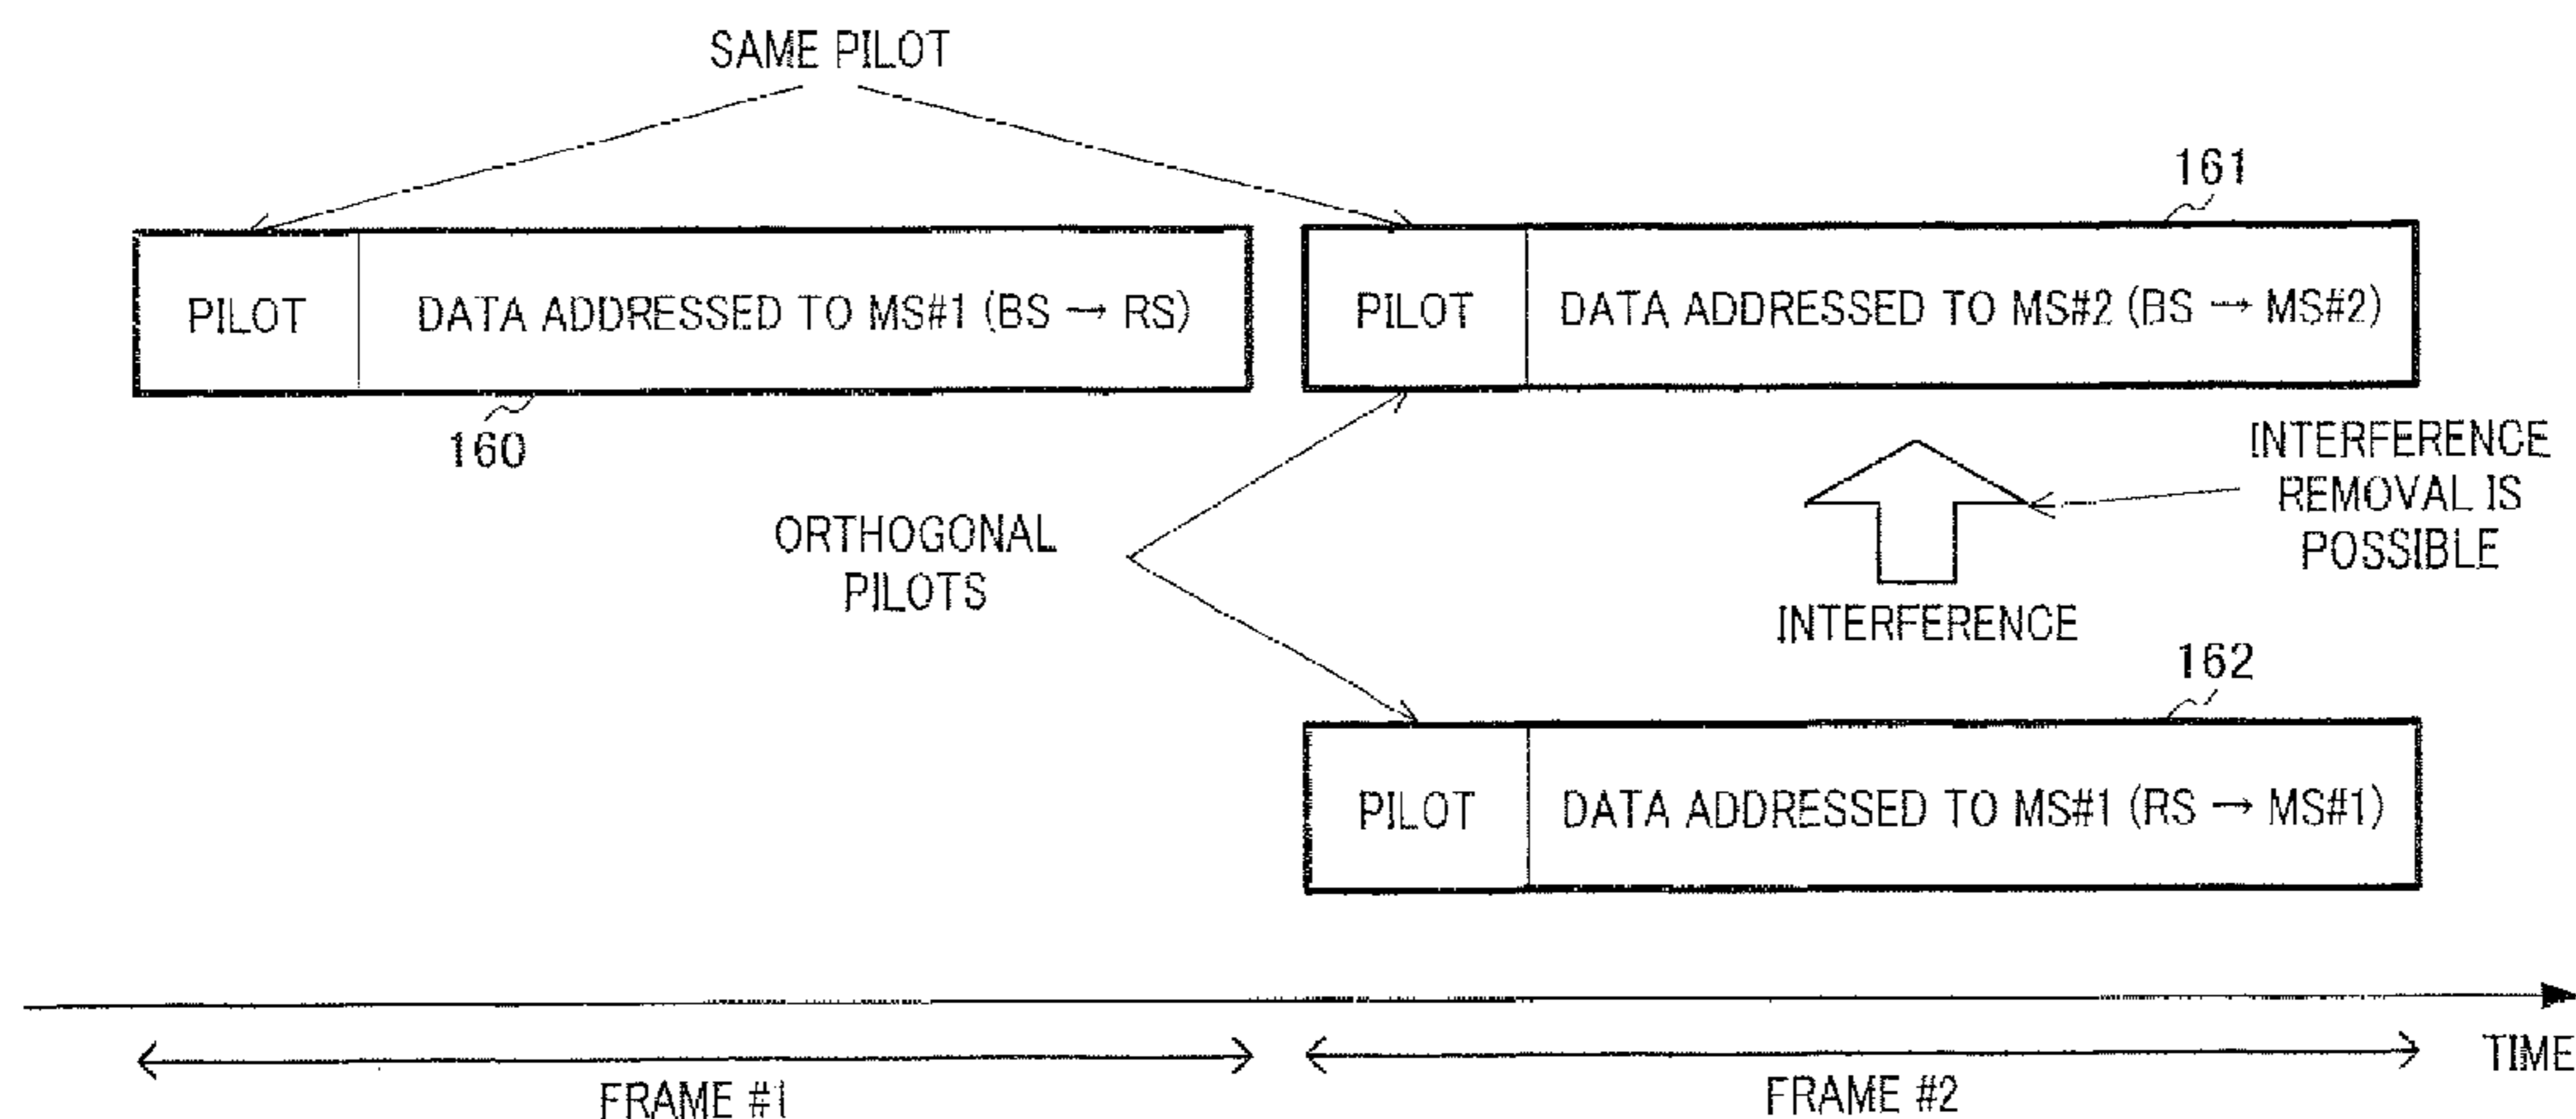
SAME PILOT

161

PILOT | DATA ADDRESSED TO MS#1 (BS → RS)

PILOT | DATA ADDRESSED TO MS#2 (BS → MS#2)

160

INTERFERENCE REMOVAL IS POSSIBLE

ORTHOGONAL PILOTS

INTERFERENCE

162

PILOT | DATA ADDRESSED TO MS#1 (RS → MS#1)

TIME

FRAME #1

FRAME #2